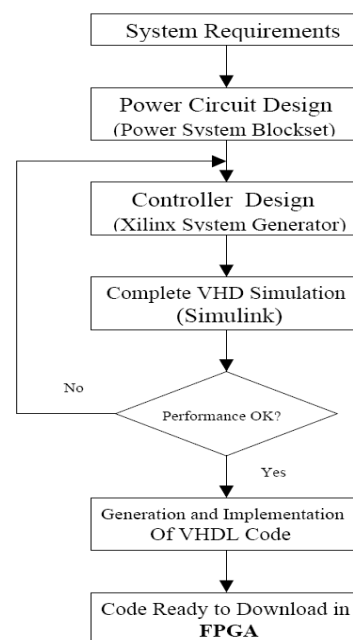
System Requirements

Power Circuit Design
(Power System Blockset)

Controller Design
(Xilinx System Generator)

Complete VHD Simulation
(Simulink)

No

Performance OK?

Yes

Generation and Implementation
Of VHDL Code

Code Ready to Download in
FPGA